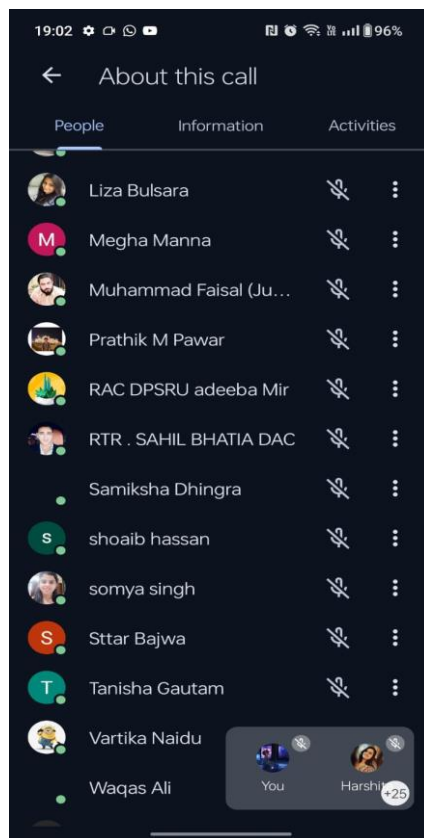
19:02

96%

← About this call

People Information Activities

Liza Bulsara

M Megha Manna

Muhammad Faisal (Ju...

Prathik M Pawar

RAC DPSRU adeeba Mir

RTR . SAHIL BHATIA DAC

Samiksha Dhingra

S shoaib hassan

somya singh

S Sttar Bajwa

T Tanisha Gautam

Vartika Naidu

Waqas Ali

You

Harshi

+25